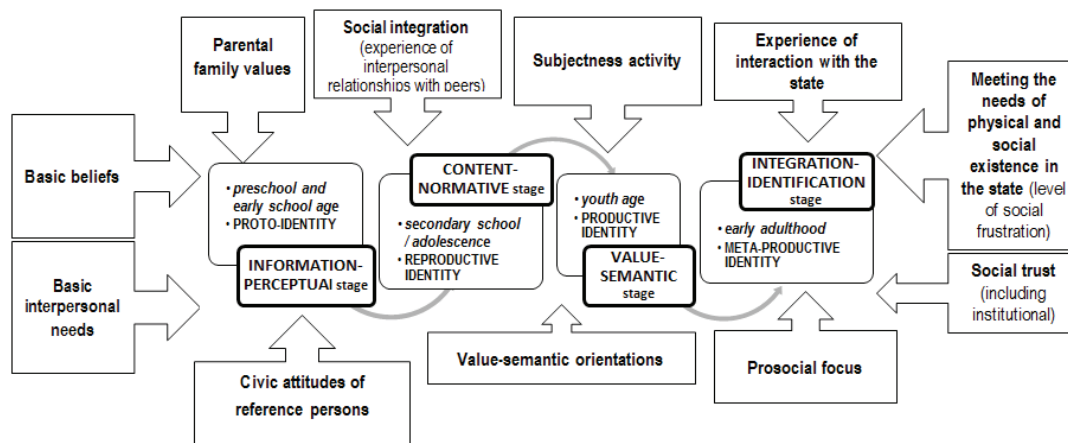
Parental family values

Social integration (experience of interpersonal relationships with peers)

Subjectness activity

Experience of interaction with the state

Meeting the needs of physical and social existence in the state (level of social frustration)

Basic beliefs

Basic interpersonal needs

• preschool and early school age
• PROTO-IDENTITY

INFORMATION-PERCEPTUAL stage

CONTENT-NORMATIVE stage

• secondary school / adolescence
• REPRODUCTIVE IDENTITY

• youth age
• PRODUCTIVE IDENTITY

VALUE-SEMANTIC stage

INTEGRATION-IDENTIFICATION stage

• early adulthood
• META-PRODUCTIVE IDENTITY

Social trust (including institutional)

Value-semantic orientations

Prosocial focus

Civic attitudes of reference persons